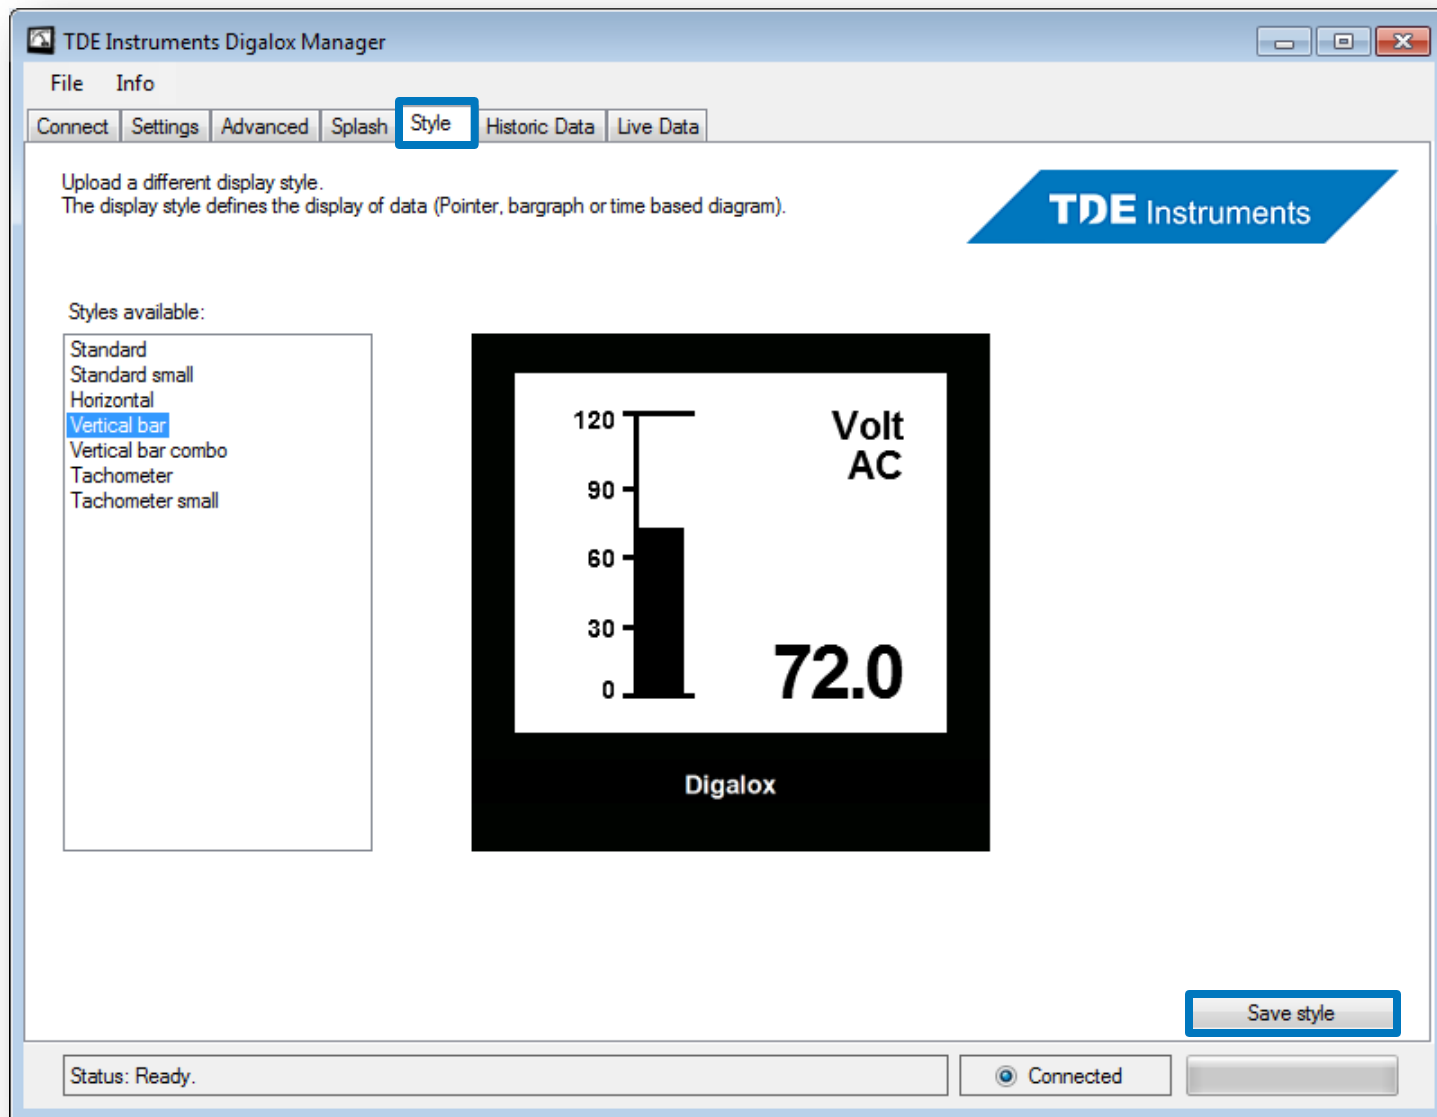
TDE Instruments Digalox Manager

File Info

Connect | Settings | Advanced | Splash | Style | Historic Data | Live Data

Upload a different display style.
The display style defines the display of data (Pointer, bargraph or time based diagram).

TDE Instruments

Styles available:

Standard
Standard small
Horizontal
Vertical bar
Vertical bar combo
Tachometer
Tachometer small

120
90
60
30
0

Volt
AC

72.0

Digalox

Save style

Status: Ready.

Connected